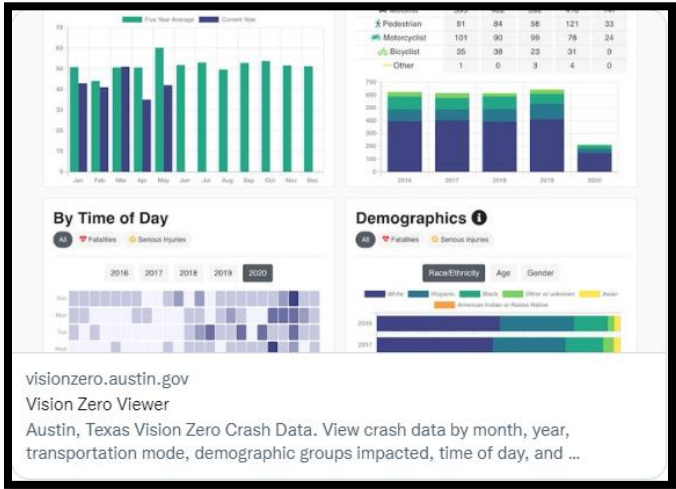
Five Year Average Current Year

70
60
50
40
30
20
10
0

Jan Feb Mar Apr May Jun Jul Aug Sep Oct Nov Dec

| | | | | | |
|---|---|---|---|---|---|
| Pedestrian | 91 | 84 | 98 | 121 | 33 |
| Motorcyclist | 101 | 90 | 99 | 78 | 24 |
| Bicyclist | 35 | 38 | 23 | 31 | 9 |
| Other | 1 | 0 | 3 | 4 | 0 |

700
600
500
400
300
200
100
0

2016 2017 2018 2019 2020

By Time of Day

All Fatalities Serious Injuries

2016 2017 2018 2019 2020

Sun
Mon
Tue
Wed

Demographics

All Fatalities Serious Injuries

Race/Ethnicity Age Gender

White Hispanic Black Other or unknown Asian American Indian or Alaska Native

2016
2017

visionzero.austin.gov
Vision Zero Viewer
Austin, Texas Vision Zero Crash Data. View crash data by month, year, transportation mode, demographic groups impacted, time of day, and ...